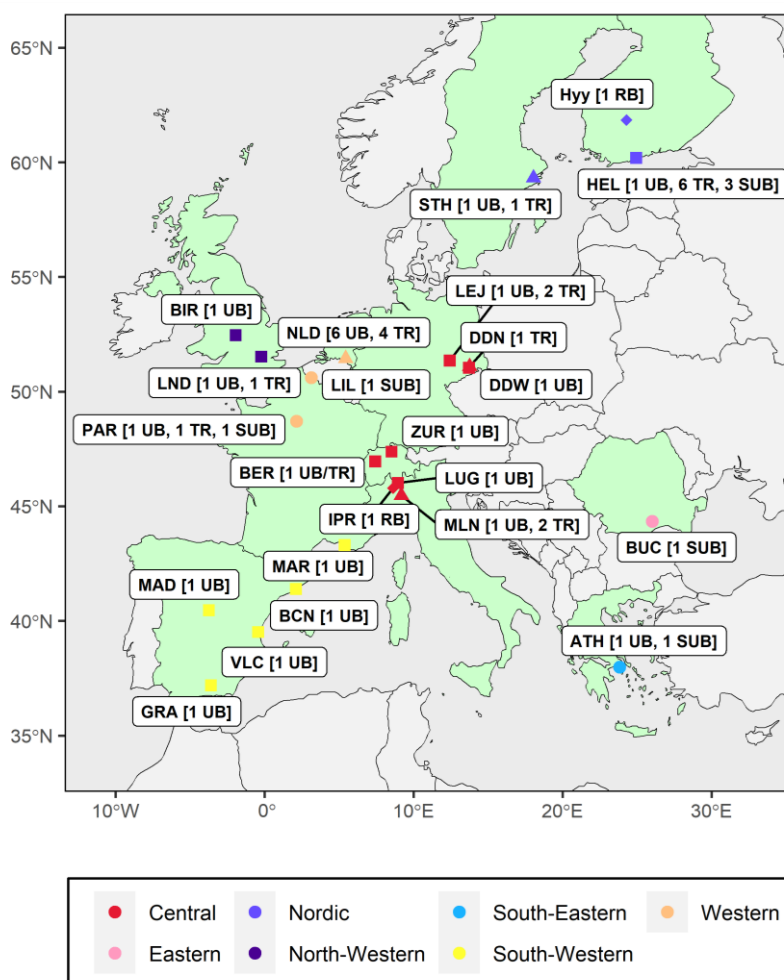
65°N
60°N
55°N
50°N
45°N
40°N
35°N

Hyy [1 RB]
HEL [1 UB, 6 TR, 3 SUB]
STH [1 UB, 1 TR]
LEJ [1 UB, 2 TR]
BIR [1 UB]
NLD [6 UB, 4 TR]
DDN [1 TR]
LND [1 UB, 1 TR]
LIL [1 SUB]
DDW [1 UB]
PAR [1 UB, 1 TR, 1 SUB]
ZUR [1 UB]
BER [1 UB/TR]
LUG [1 UB]
IPR [1 RB]
MLN [1 UB, 2 TR]
BUC [1 SUB]
MAR [1 UB]
MAD [1 UB]
BCN [1 UB]
ATH [1 UB, 1 SUB]
VLC [1 UB]
GRA [1 UB]

10°W
0°
10°E
20°E
30°E

Central
Eastern
Nordic
North-Western
South-Eastern
South-Western
Western